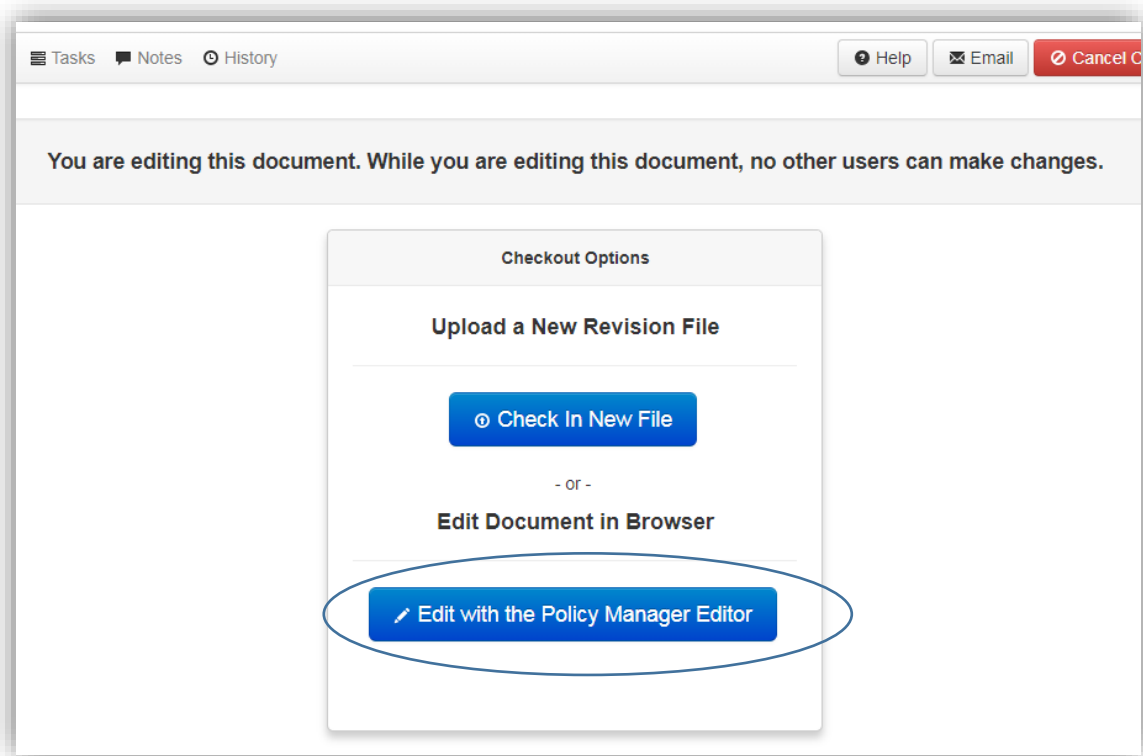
Tasks Notes History

Help Email Cancel C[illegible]

You are editing this document. While you are editing this document, no other users can make changes.

Checkout Options

Upload a New Revision File

Check In New File

- or -

Edit Document in Browser

Edit with the Policy Manager Editor